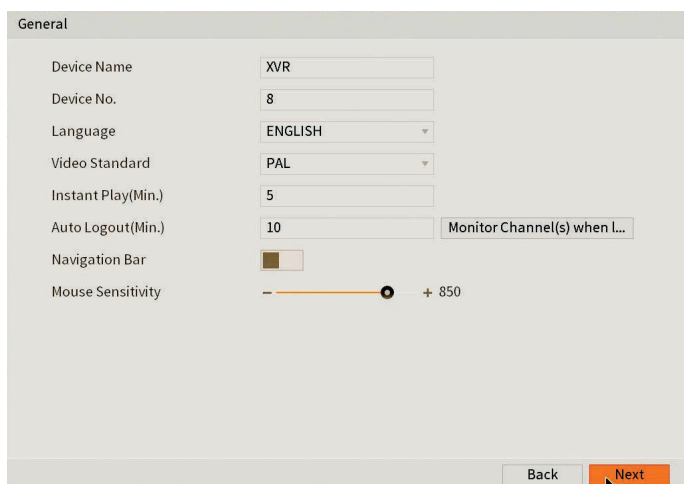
General

| Device Name | XVR |
|---|---|
| Device No. | 8 |
| Language | ENGLISH |
| Video Standard | PAL |
| Instant Play(Min.) | 5 |
| Auto Logout(Min.) | 10 Monitor Channel(s) when l... |
| Navigation Bar | |
| Mouse Sensitivity | – + 850 |

Back Next